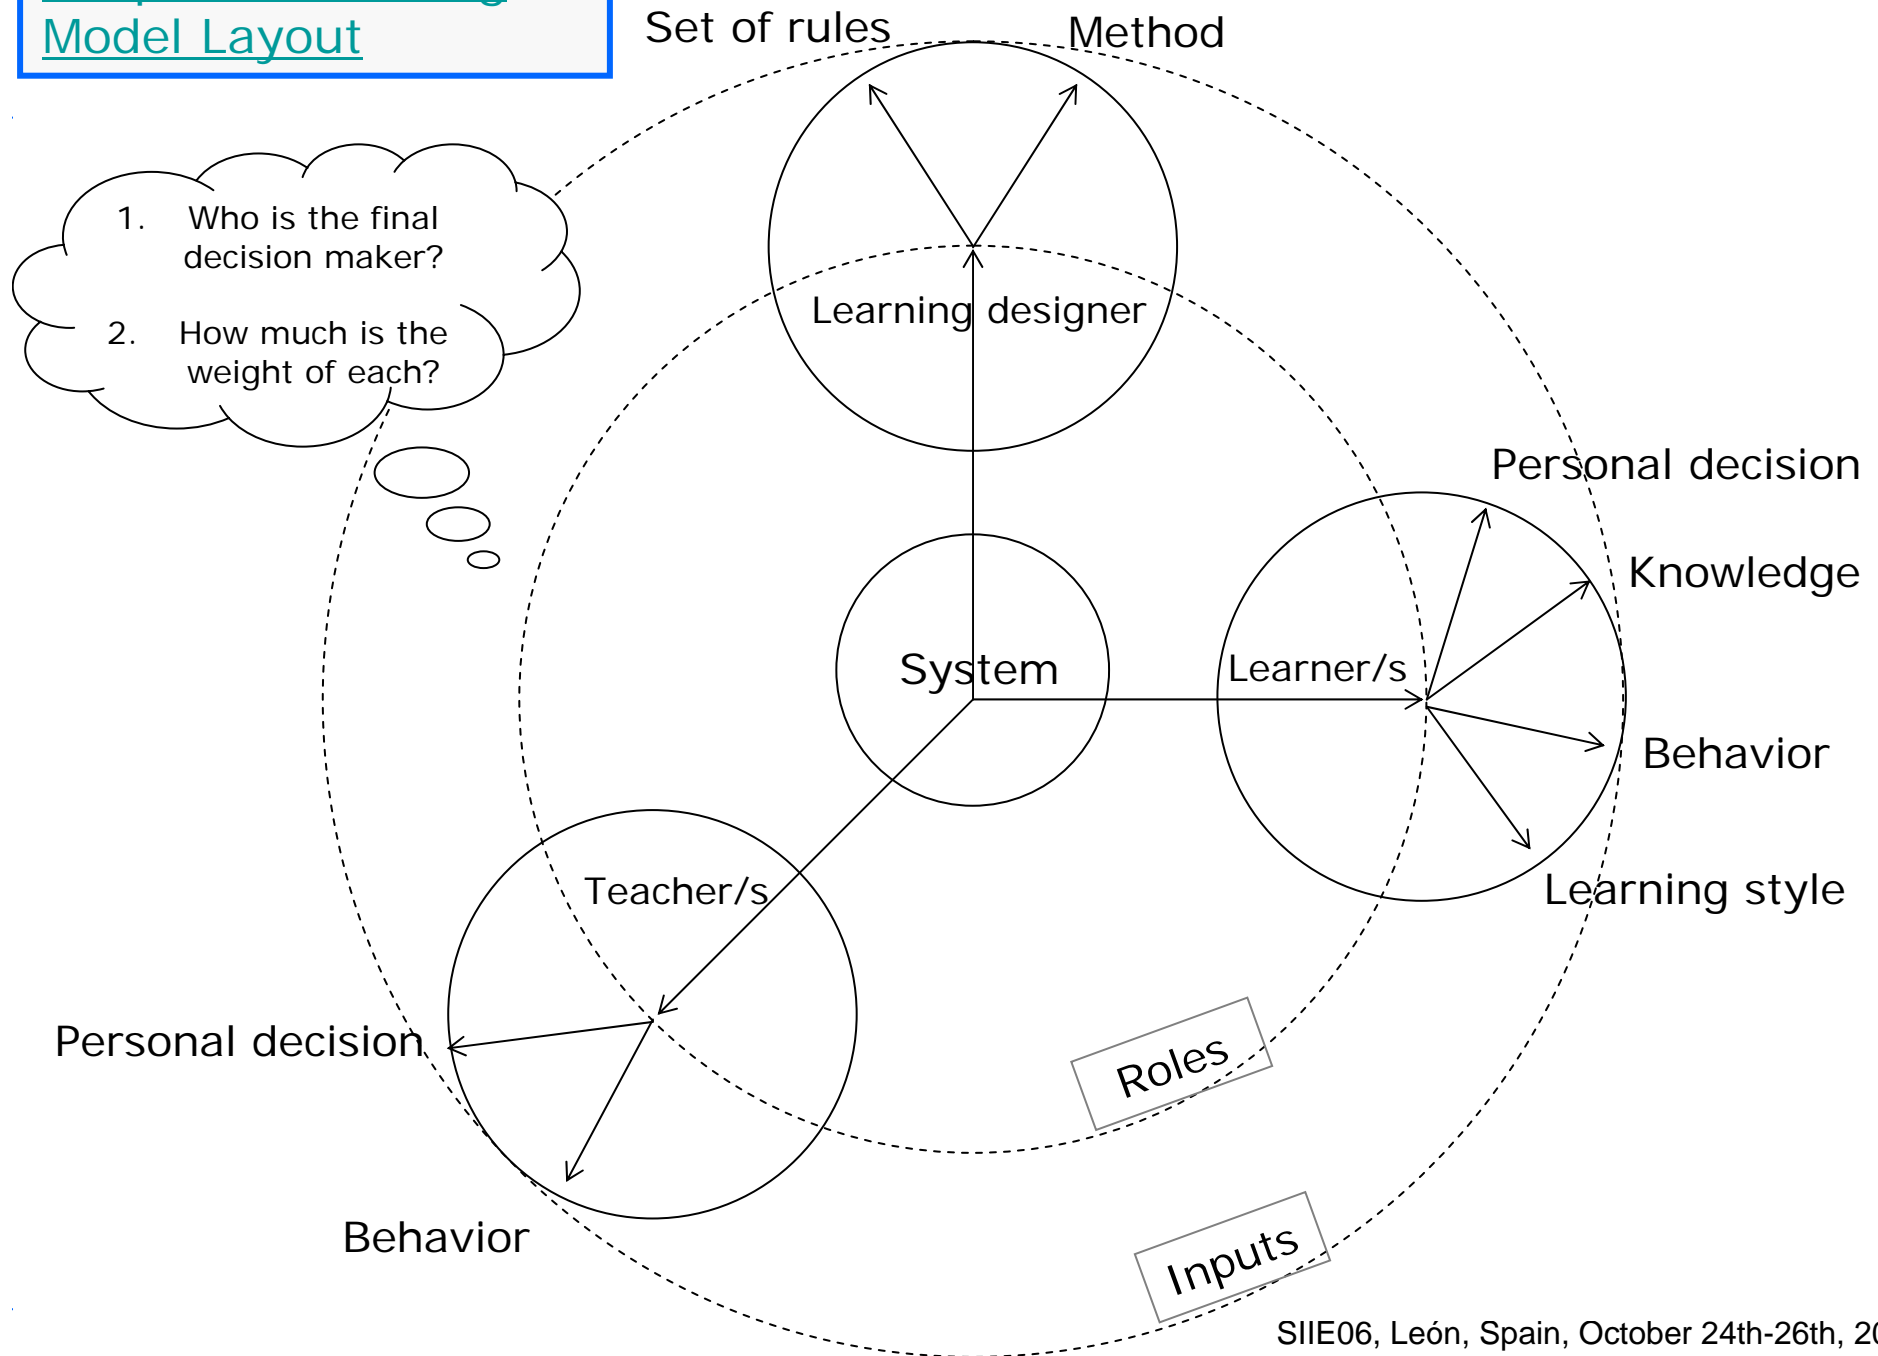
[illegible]
Model Layout

Set of rules
Method

1. Who is the final decision maker?
2. How much is the weight of each?

Learning designer

Personal decision
Knowledge

System

Learner/s

Behavior

Learning style

Teacher/s

Personal decision

Roles

Behavior

Inputs

SIIE06, León, Spain, October 24th-26th, 2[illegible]